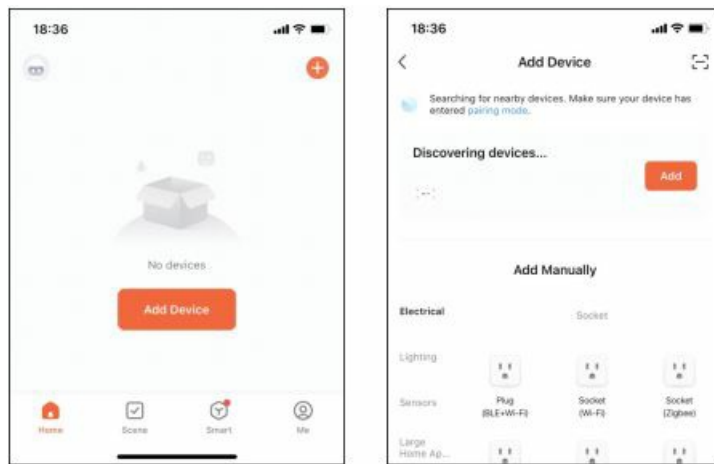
18:36

No devices

Add Device

Home
Scene
Smart
Me

18:36

Add Device

Searching for nearby devices. Make sure your device has entered pairing mode.

Discovering devices...

Add

Add Manually

Electrical

Socket

Lighting

Sensors

Plug (BLE+Wi-Fi)

Socket (Wi-Fi)

Socket (Zigbee)

Large Home Ap...